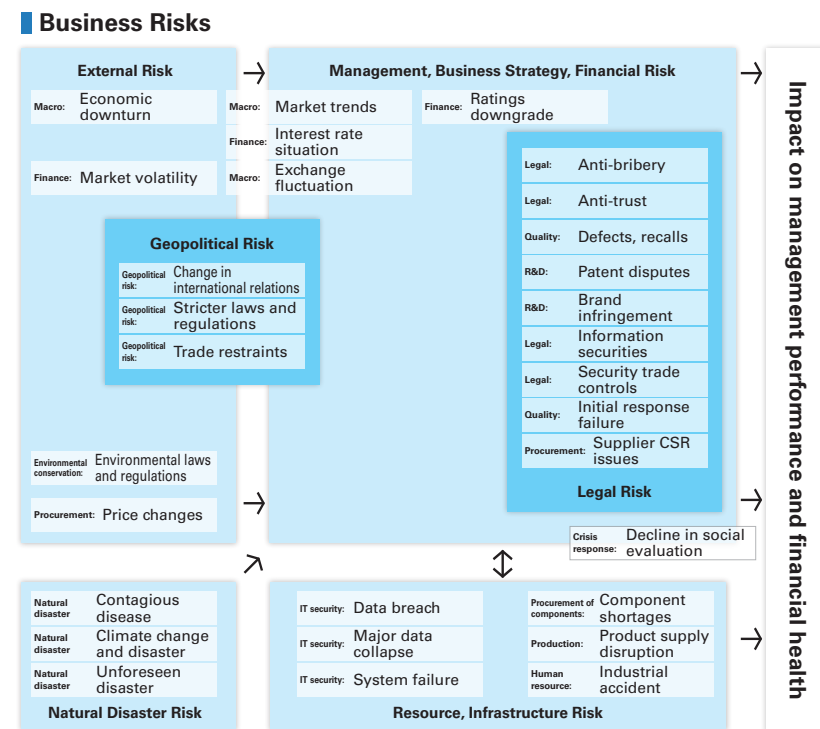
Business Risks

External Risk

Macro: Economic downturn

Finance: Market volatility

Management, Business Strategy, Financial Risk

Macro: Market trends

Finance: Interest rate situation

Macro: Exchange fluctuation

Finance: Ratings downgrade

Geopolitical Risk

Geopolitical risk: Change in international relations

Geopolitical risk: Stricter laws and regulations

Geopolitical risk: Trade restraints

Legal: Anti-bribery

Legal: Anti-trust

Quality: Defects, recalls

R&D: Patent disputes

R&D: Brand infringement

Legal: Information securities

Legal: Security trade controls

Quality: Initial response failure

Procurement: Supplier CSR issues

Legal Risk

Environmental conservation: Environmental laws and regulations

Procurement: Price changes

Crisis response: Decline in social evaluation

Impact on management performance and financial health

Natural disaster: Contagious disease

Natural disaster: Climate change and disaster

Natural disaster: Unforeseen disaster

Natural Disaster Risk

IT security: Data breach

IT security: Major data collapse

IT security: System failure

Procurement of components: Component shortages

Production: Product supply disruption

Human resource: Industrial accident

Resource, Infrastructure Risk